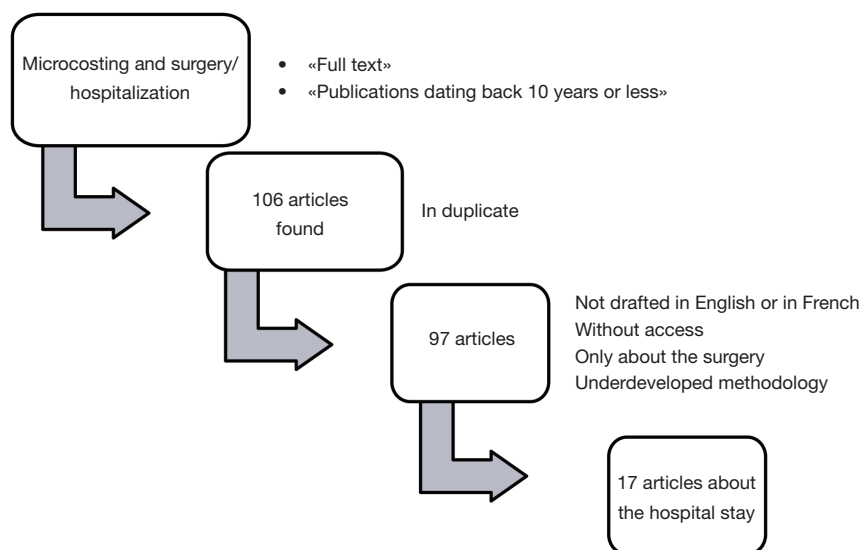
Microcosting and surgery/ hospitalization

- «Full text»
- «Publications dating back 10 years or less»

106 articles found

In duplicate

97 articles

Not drafted in English or in French
Without access
Only about the surgery
Underdeveloped methodology

17 articles about the hospital stay